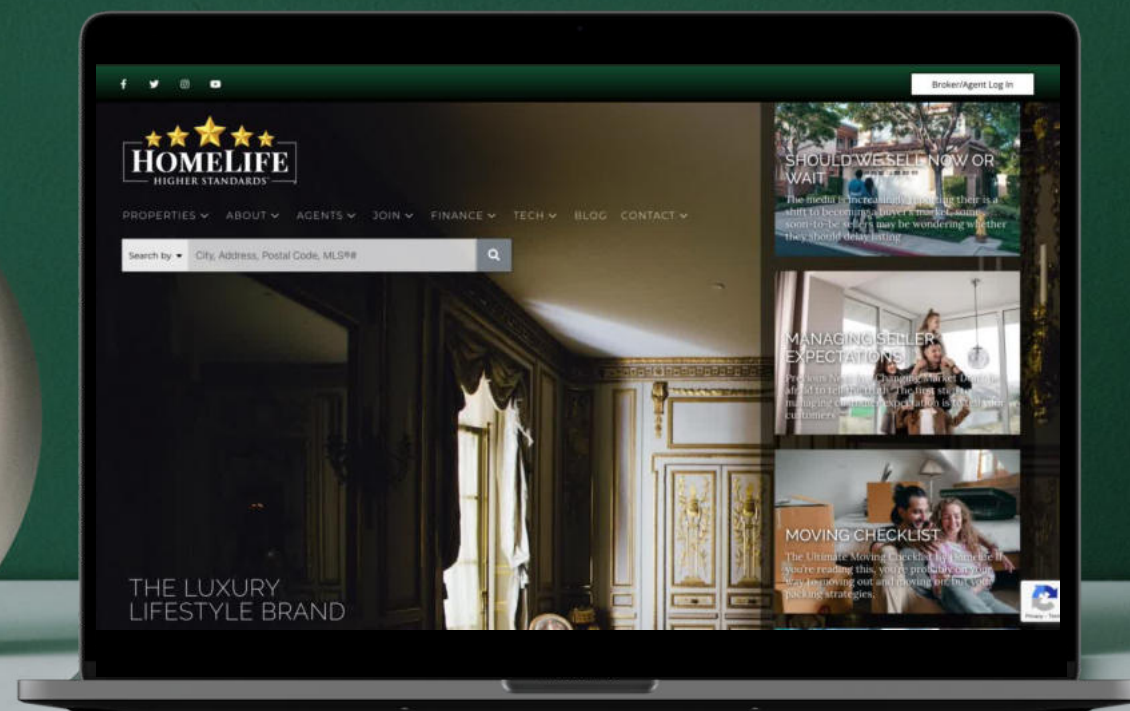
Broker/Agent Log In

HOMELIFE
HIGHER STANDARDS

PROPERTIES ABOUT AGENTS JOIN FINANCE TECH BLOG CONTACT

Search by City, Address, Postal Code, MLS®#

THE LUXURY LIFESTYLE BRAND

SHOULD WE SELL NOW OR WAIT

The media is increasingly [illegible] their is a shift to becoming a buyer's market, some soon-to-be sellers may be wondering whether they should delay listing

MANAGING SELLER EXPECTATIONS

Previous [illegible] changing market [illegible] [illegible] the first step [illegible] managing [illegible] expectation is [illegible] customers

MOVING CHECKLIST

The Ultimate Moving Checklist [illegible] you're reading this, you're probably on your way to moving out and moving on, but your packing strategies.